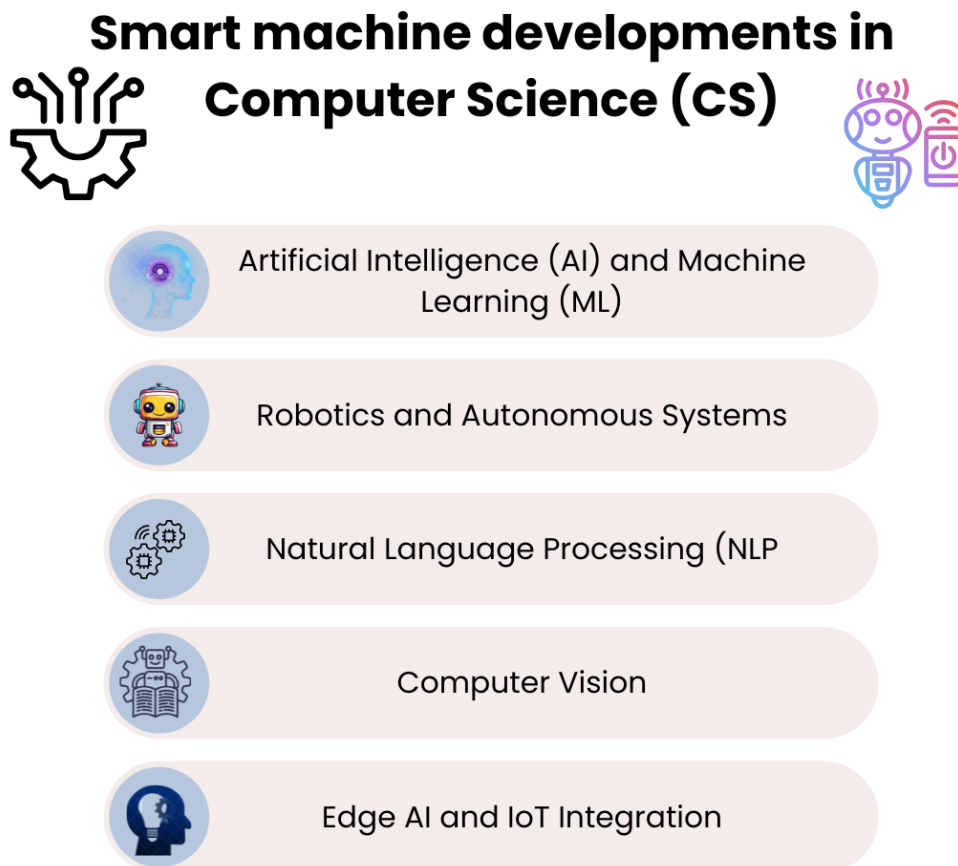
Smart machine developments in Computer Science (CS)

Artificial Intelligence (AI) and Machine Learning (ML)

Robotics and Autonomous Systems

Natural Language Processing (NLP

Computer Vision

Edge AI and IoT Integration